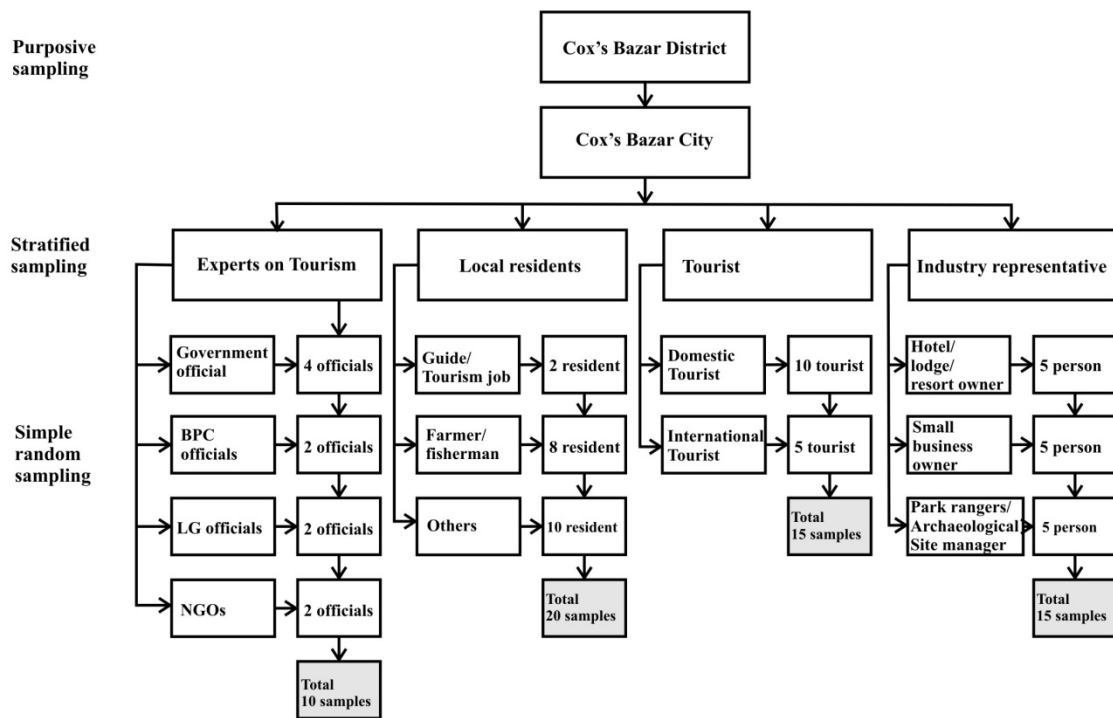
Purposive sampling

Cox's Bazar District

Cox's Bazar City

Stratified sampling

Experts on Tourism

Local residents

Tourist

Industry representative

Simple random sampling

Government official

4 officials

BPC officials

2 officials

LG officials

2 officials

NGOs

2 officials

Total 10 samples

Guide/ Tourism job

2 resident

Farmer/ fisherman

8 resident

Others

10 resident

Total 20 samples

Domestic Tourist

10 tourist

International Tourist

5 tourist

Total 15 samples

Hotel/ lodge/ resort owner

5 person

Small business owner

5 person

Park rangers/ Archaeological Site manager

5 person

Total 15 samples